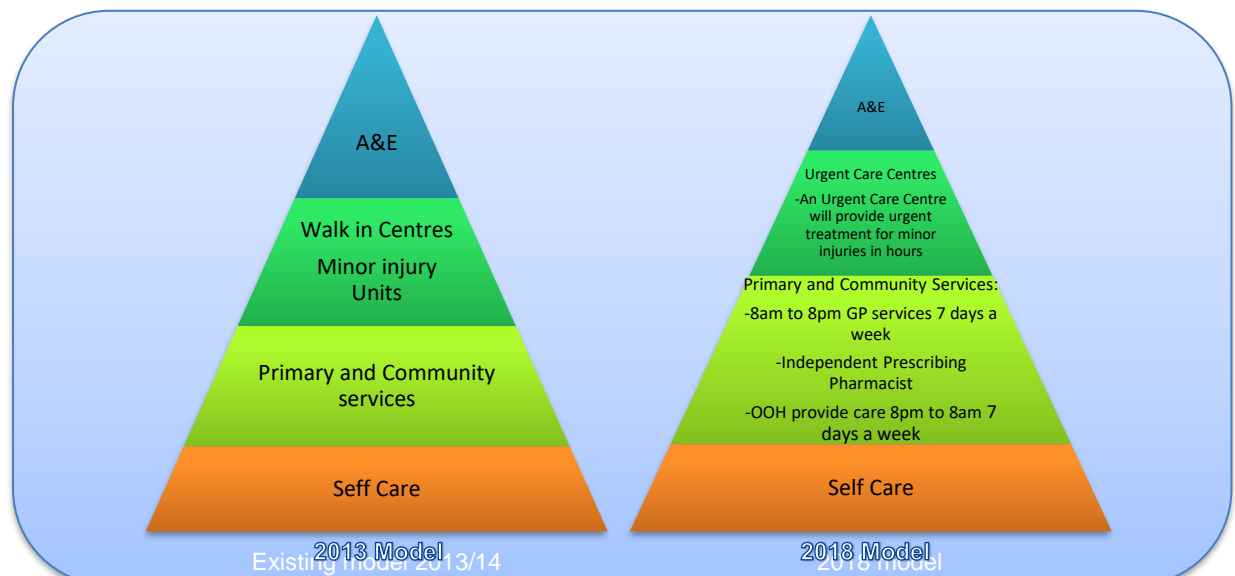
A&E

Walk in Centres

Minor injury Units

Primary and Community services

Seff Care

2013 Model

Existing model 2013/14

A&E

Urgent Care Centres

-An Urgent Care Centre will provide urgent treatment for minor injuries in hours

Primary and Community Services:

-8am to 8pm GP services 7 days a week

-Independent Prescribing Pharmacist

-OOH provide care 8pm to 8am 7 days a week

Self Care

2018 Model

2018 model